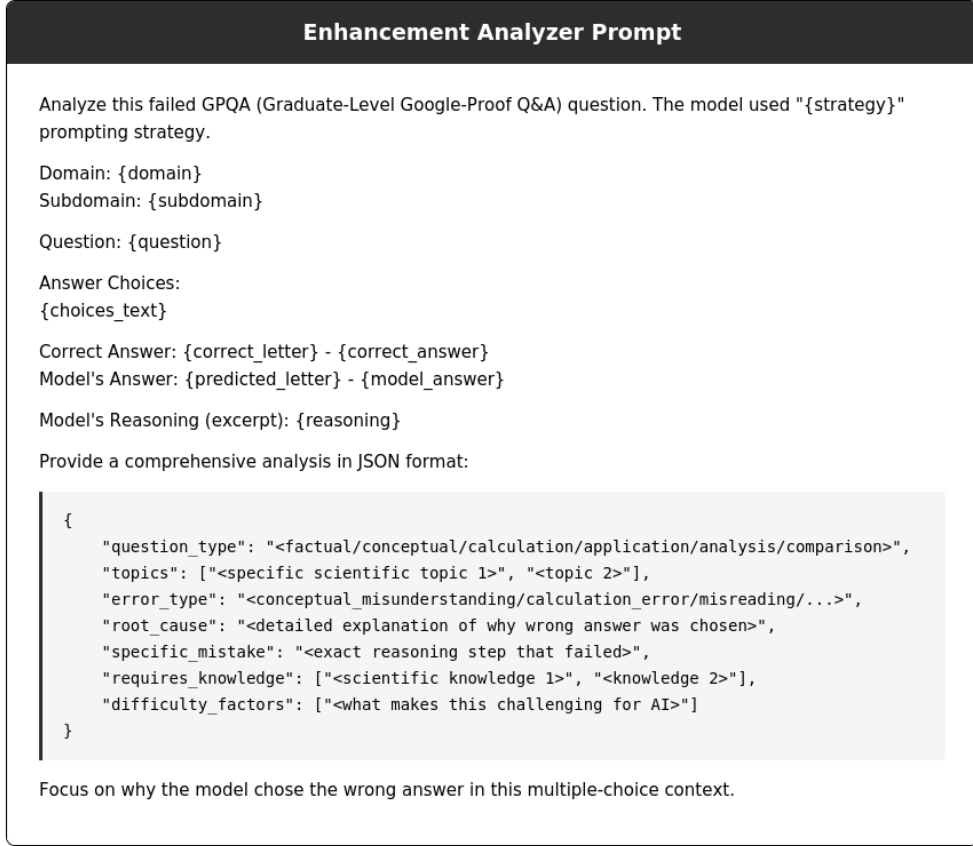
Enhancement Analyzer Prompt

Analyze this failed GPQA (Graduate-Level Google-Proof Q&A) question. The model used "{strategy}" prompting strategy.

Domain: {domain}
Subdomain: {subdomain}

Question: {question}

Answer Choices:
{choices_text}

Correct Answer: {correct_letter} - {correct_answer}
Model's Answer: {predicted_letter} - {model_answer}

Model's Reasoning (excerpt): {reasoning}

Provide a comprehensive analysis in JSON format:

```
{
    "question_type": "<factual/conceptual/calculation/application/analysis/comparison>",
    "topics": ["<specific scientific topic 1>", "<topic 2>"],
    "error_type": "<conceptual_misunderstanding/calculation_error/misreading/...>",
    "root_cause": "<detailed explanation of why wrong answer was chosen>",
    "specific_mistake": "<exact reasoning step that failed>",
    "requires_knowledge": ["<scientific knowledge 1>", "<knowledge 2>"],
    "difficulty_factors": ["<what makes this challenging for AI>"]
}
```

Focus on why the model chose the wrong answer in this multiple-choice context.